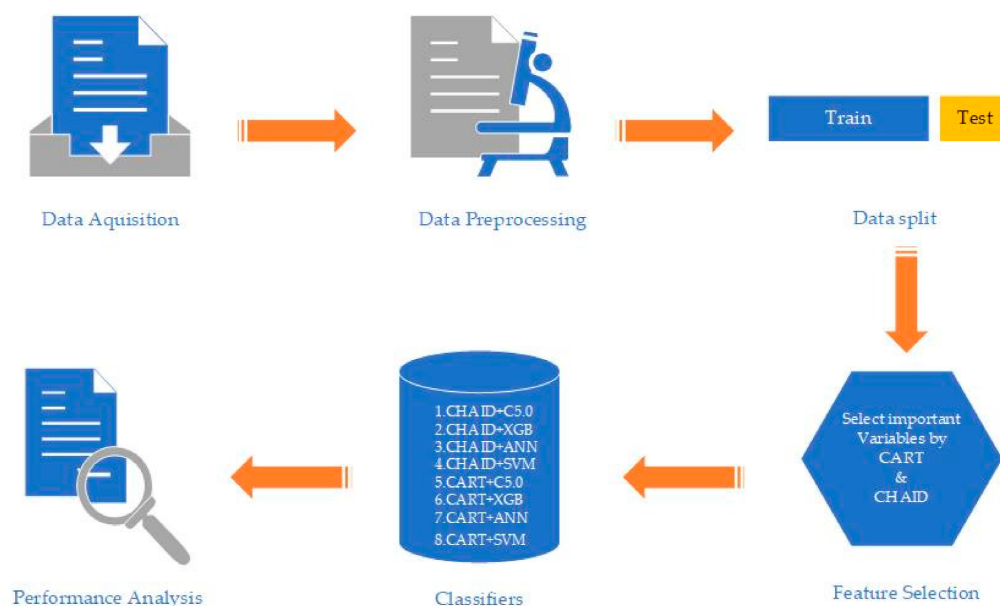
Data Aquisition

Data Preprocessing

Train

Test

Data split

Select important Variables by CART & CHAID

Feature Selection

1.CHAID+C5.0
2.CHAID+XGB
3.CHAID+ANN
4.CHAID+SVM
5.CART+C5.0
6.CART+XGB
7.CART+ANN
8.CART+SVM

Classifiers

Performance Analysis